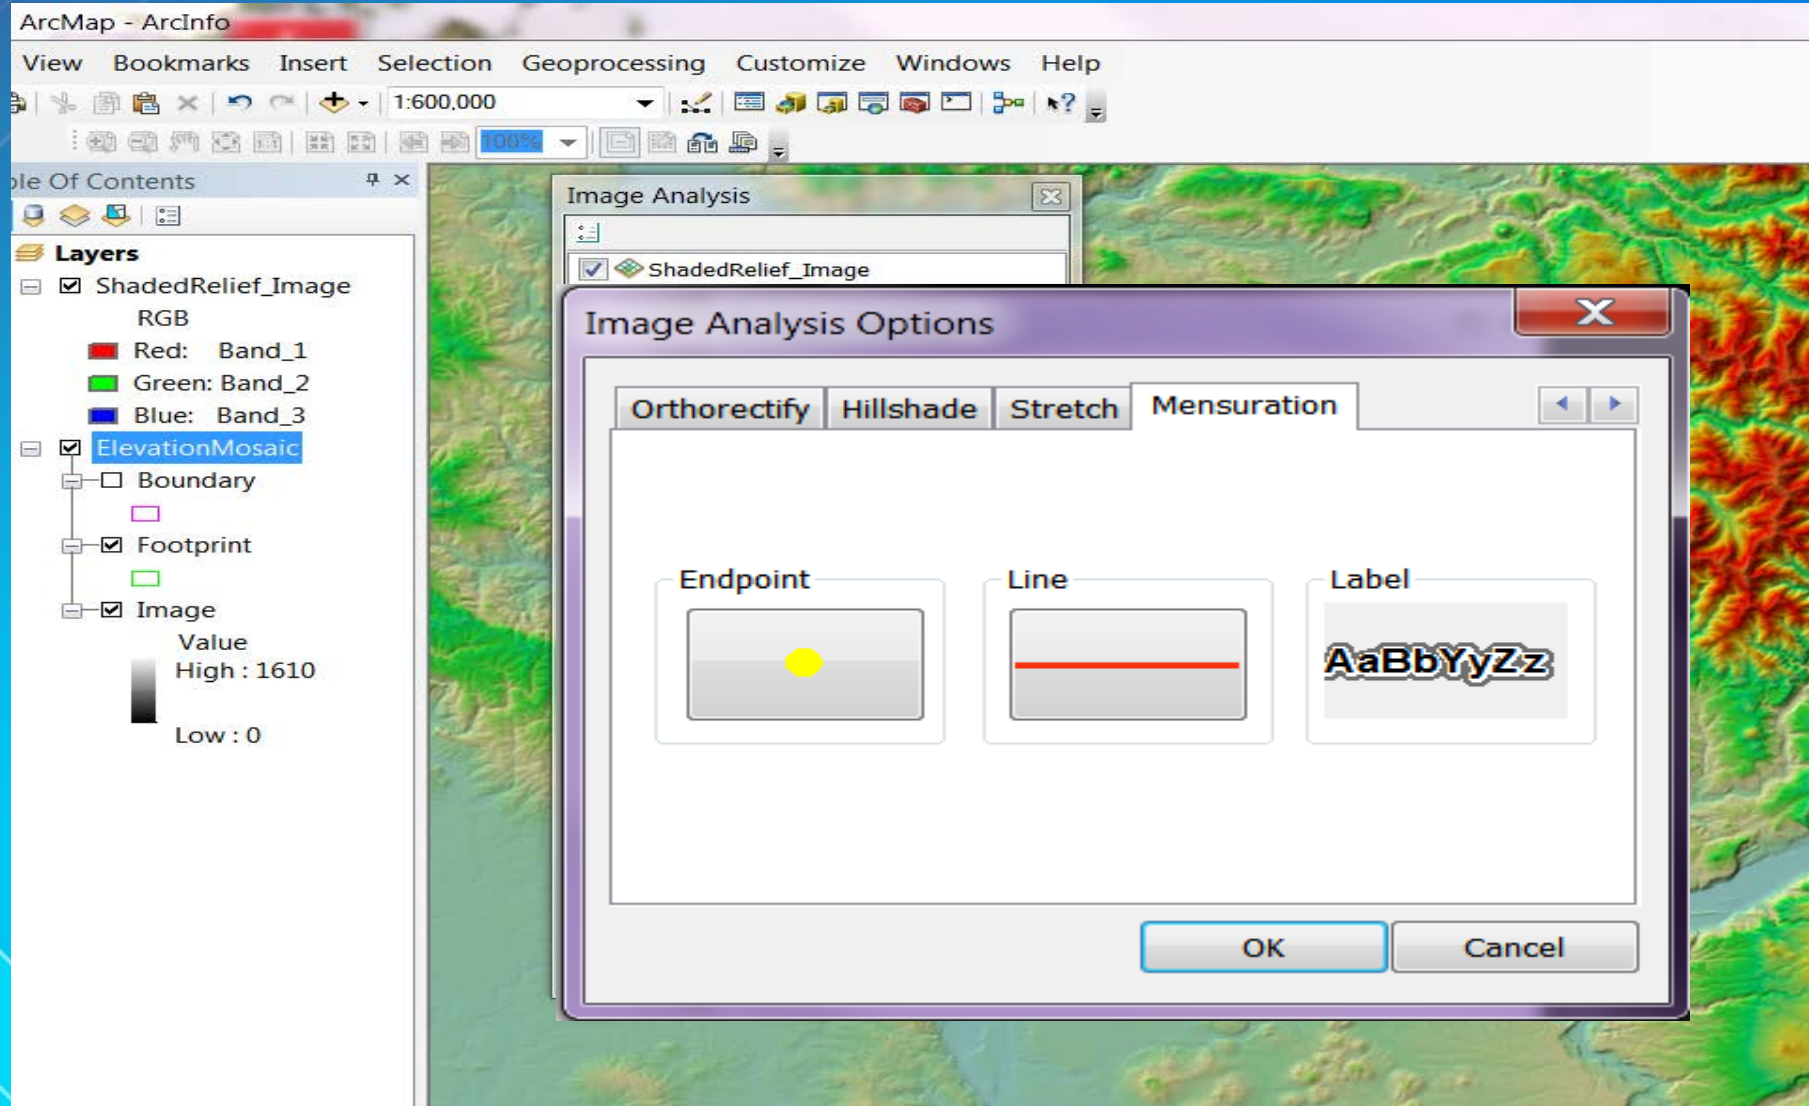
ArcMap - ArcInfo

View Bookmarks Insert Selection Geoprocessing Customize Windows Help

1:600,000

100%

ble Of Contents

Layers
ShadedRelief_Image
RGB
Red: Band_1
Green: Band_2
Blue: Band_3
ElevationMosaic
Boundary
Footprint
Image
Value
High : 1610
Low : 0

Image Analysis
ShadedRelief_Image

Image Analysis Options

Orthorectify Hillshade Stretch Mensuration

Endpoint
Line
Label
AaBbYyZz

OK Cancel